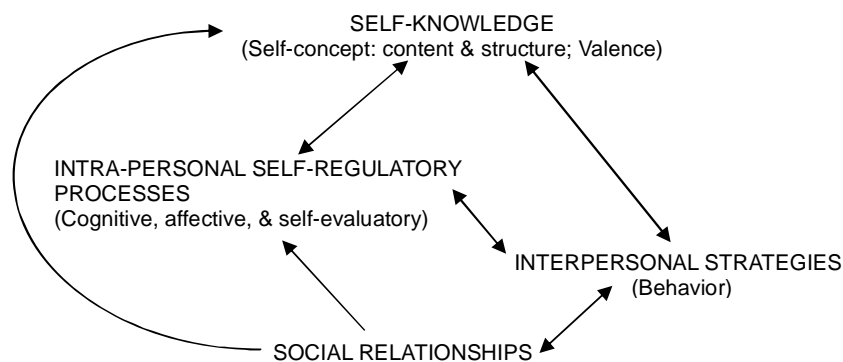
SELF-KNOWLEDGE
(Self-concept: content & structure; Valence)

INTRA-PERSONAL SELF-REGULATORY PROCESSES
(Cognitive, affective, & self-evaluatory)

INTERPERSONAL STRATEGIES
(Behavior)

SOCIAL RELATIONSHIPS